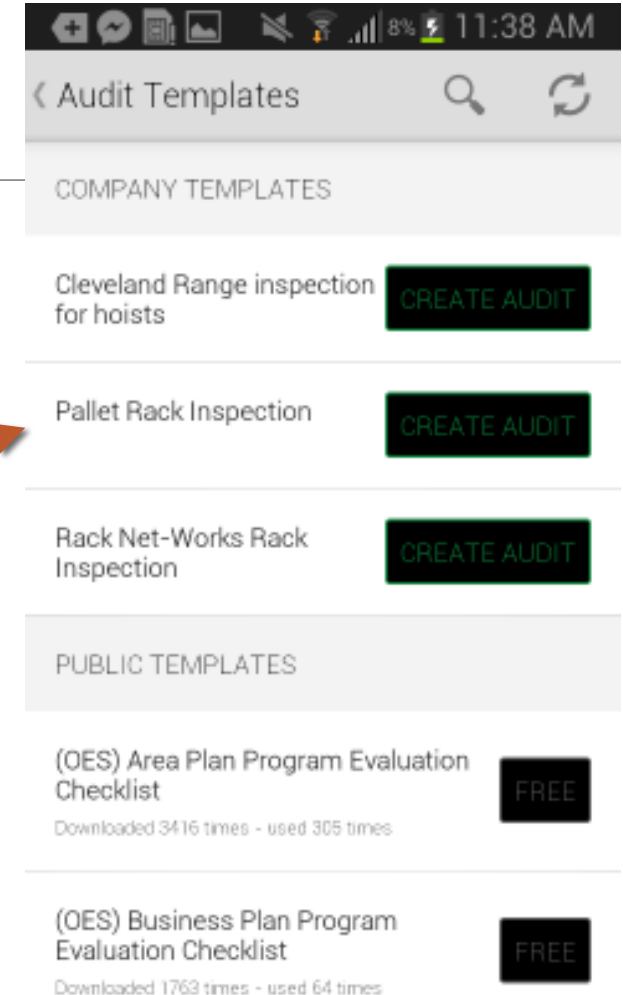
8% 11:38 AM

‹ Audit Templates

COMPANY TEMPLATES

Cleveland Range inspection for hoists
CREATE AUDIT

Pallet Rack Inspection
CREATE AUDIT

Rack Net-Works Rack Inspection
CREATE AUDIT

PUBLIC TEMPLATES

(OES) Area Plan Program Evaluation Checklist
FREE
Downloaded 3416 times - used 305 times

(OES) Business Plan Program Evaluation Checklist
FREE
Downloaded 1763 times - used 64 times